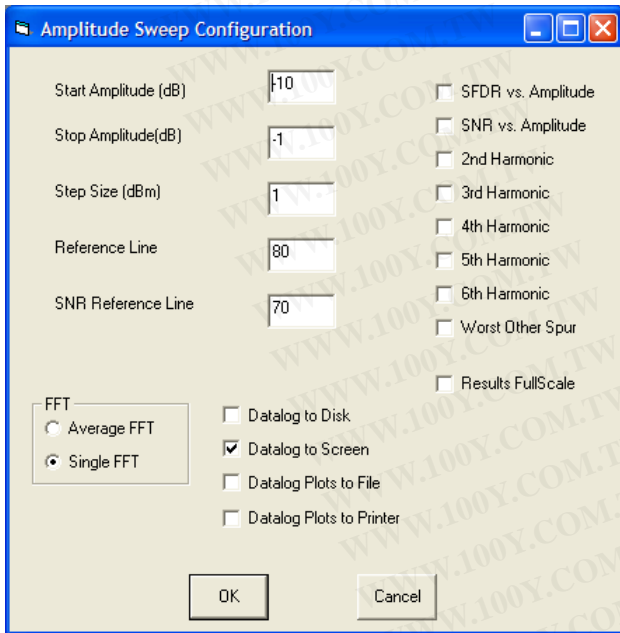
Amplitude Sweep Configuration

Start Amplitude (dB) -10
Stop Amplitude(dB) -1
Step Size (dBm) 1
Reference Line 80
SNR Reference Line 70

SFDR vs. Amplitude
SNR vs. Amplitude
2nd Harmonic
3rd Harmonic
4th Harmonic
5th Harmonic
6th Harmonic
Worst Other Spur

Results FullScale

FFT
Average FFT
Single FFT

Datalog to Disk
Datalog to Screen
Datalog Plots to File
Datalog Plots to Printer

OK
Cancel

WWW.100Y.COM.TW